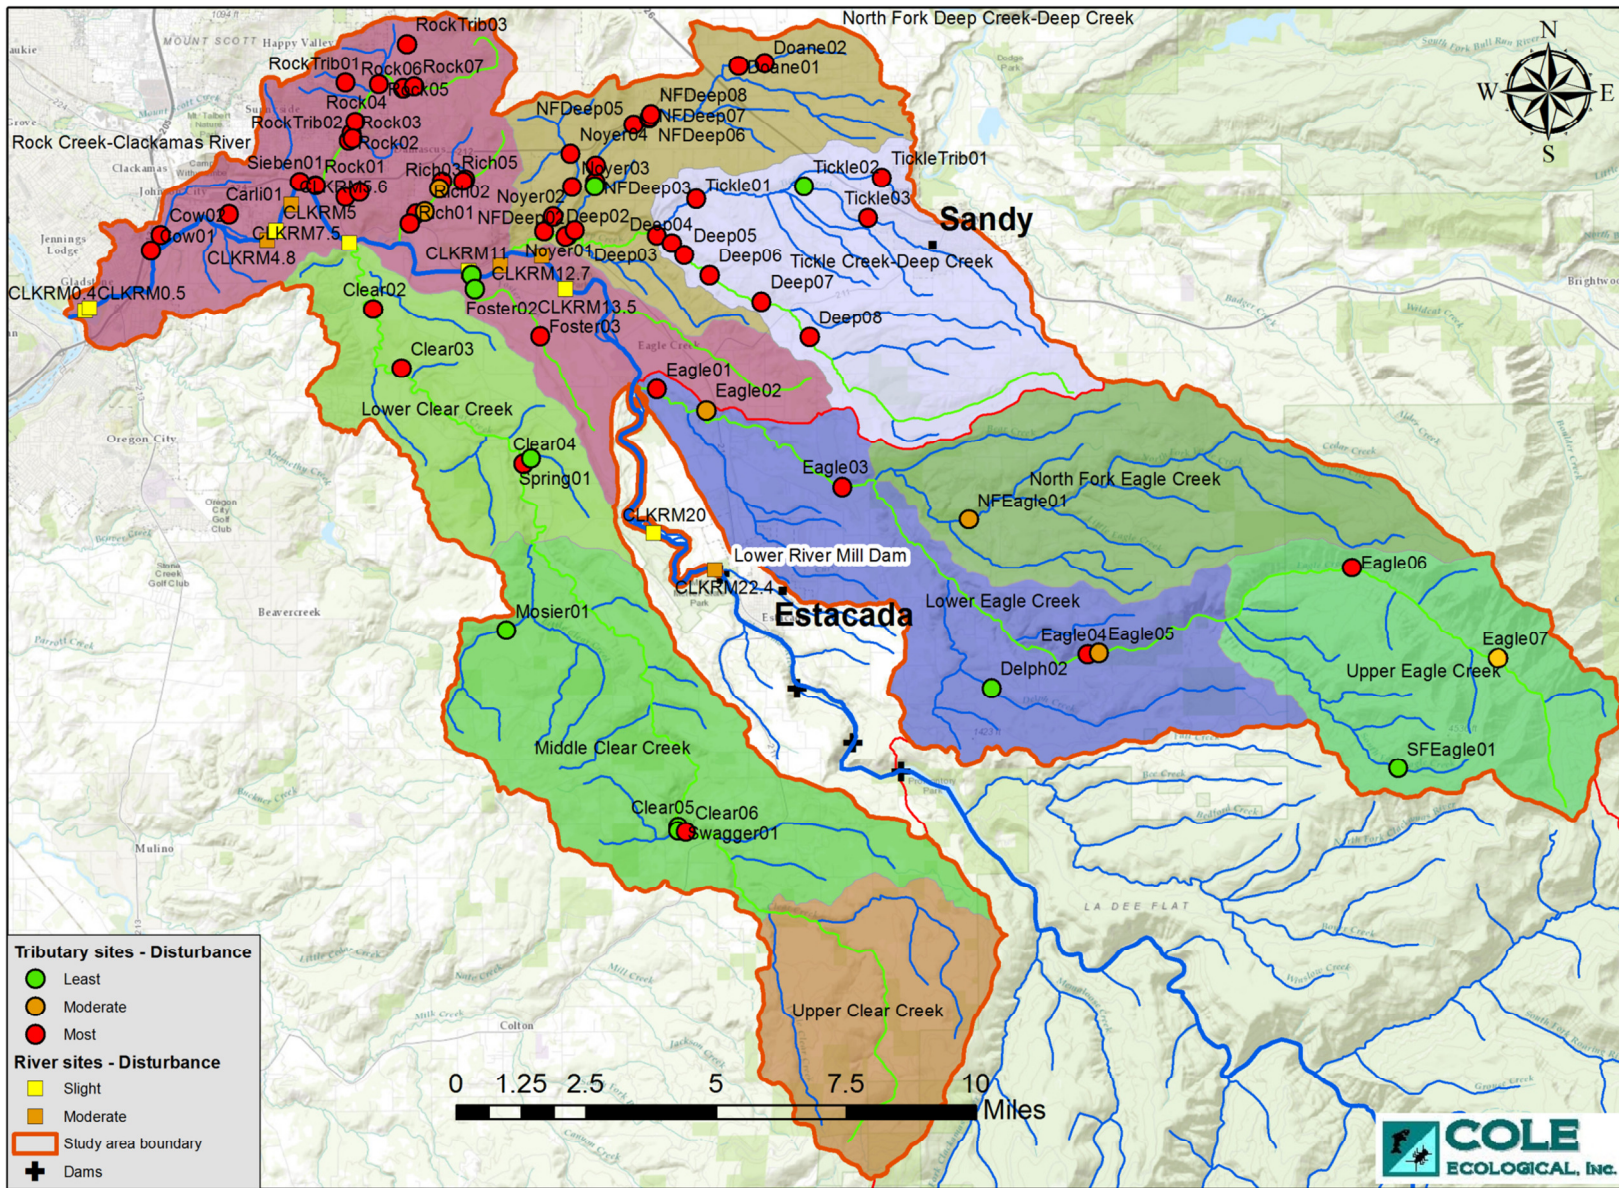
North Fork Deep Creek-Deep Creek

N
W E
S

RockTrib03
RockTrib01 Rock06 Rock07
Rock05
Rock04
RockTrib02 Rock03
Rock02
Rock Creek-Clackamas River
Sieben01 Rock01
CLKRM5.6
Carli01
CLKRM5
Cow02
Cow01
CLKRM7.5
CLKRM4.8
CLKRM0.4 CLKRM0.5
Rich03 Rich05
Rich02
Rich01
Doane02
Doane01
NFDeep08
NFDeep05
NFDeep07
Noyer04 NFDeep06
Noyer03
NFDeep03
Noyer02
NFDeep02 Deep02
Noyer01
Deep04
Deep05
Deep03
Deep06
Deep07
Deep08
Tickle02 TickleTrib01
Tickle01
Tickle03
Sandy
Tickle Creek-Deep Creek
CLKRM11
CLKRM12.7
Clear02
Foster02 CLKRM13.5
Foster03
Clear03
Eagle01
Eagle02
Lower Clear Creek
Clear04
Spring01
Eagle03
North Fork Eagle Creek
NFEagle01
CLKRM20
Lower River Mill Dam
CLKRM22.4
Estacada
Eagle06
Lower Eagle Creek
Mosier01
Eagle04 Eagle05
Eagle07
Delph02
Upper Eagle Creek
Middle Clear Creek
SFEagle01
Clear05 Clear06
Swagger01
Upper Clear Creek
LA DEE FLAT
MOUNT SCOTT Happy Valley
Clackamas
Jennings Lodge
Oregon City
Beavercreek
Mulino
Colton

0 1.25 2.5 5 7.5 10 Miles

Tributary sites - Disturbance
Least
Moderate
Most
River sites - Disturbance
Slight
Moderate
Study area boundary
Dams

COLE ECOLOGICAL, Inc.